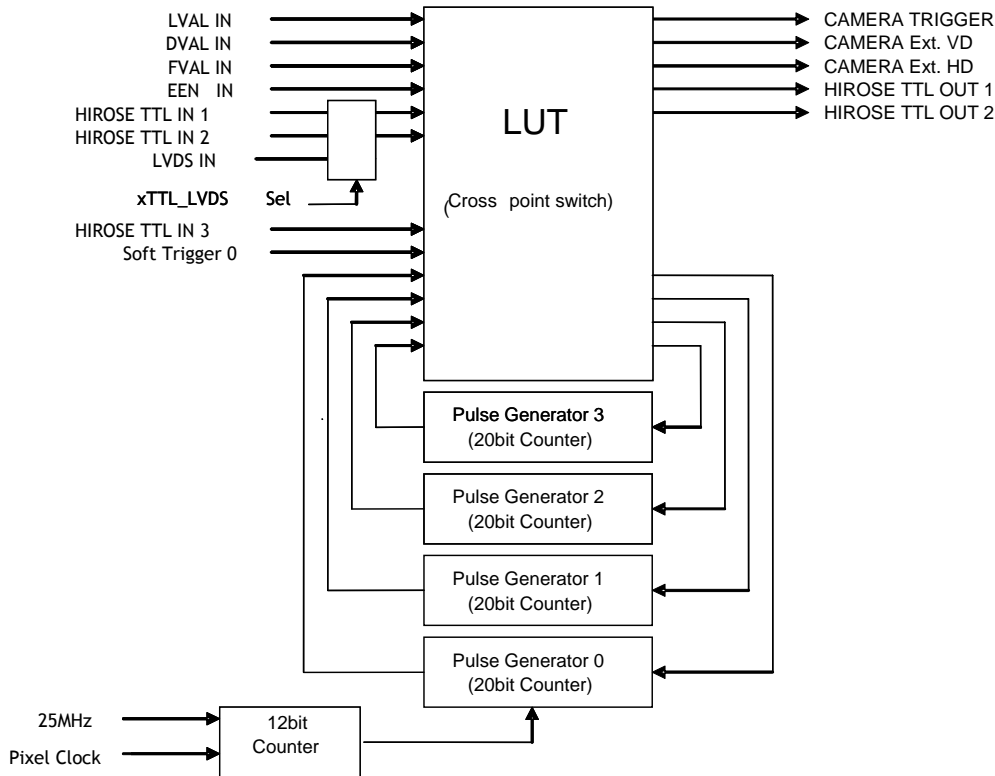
LVAL IN
DVAL IN
FVAL IN
EEN IN
HIROSE TTL IN 1
HIROSE TTL IN 2
LVDS IN

xTTL_LVDS Sel

HIROSE TTL IN 3
Soft Trigger 0

LUT

(Cross point switch)

CAMERA TRIGGER
CAMERA Ext. VD
CAMERA Ext. HD
HIROSE TTL OUT 1
HIROSE TTL OUT 2

Pulse Generator 3
(20bit Counter)

Pulse Generator 2
(20bit Counter)

Pulse Generator 1
(20bit Counter)

Pulse Generator 0
(20bit Counter)

25MHz
Pixel Clock

12bit
Counter